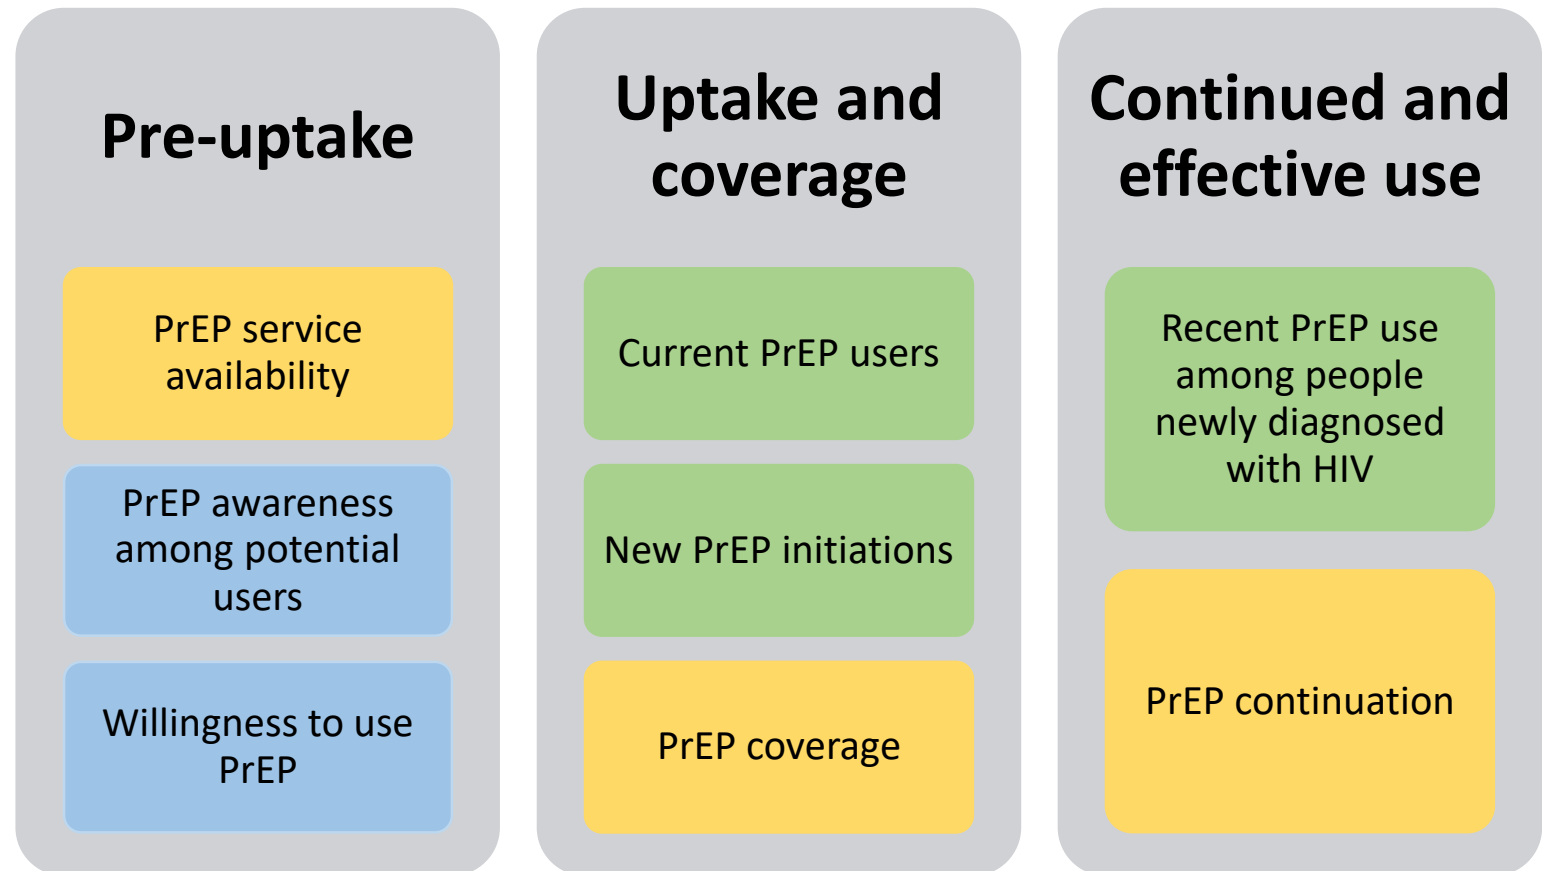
Pre-uptake

PrEP service availability

PrEP awareness among potential users

Willingness to use PrEP

Uptake and coverage

Current PrEP users

New PrEP initiations

PrEP coverage

Continued and effective use

Recent PrEP use among people newly diagnosed with HIV

PrEP continuation